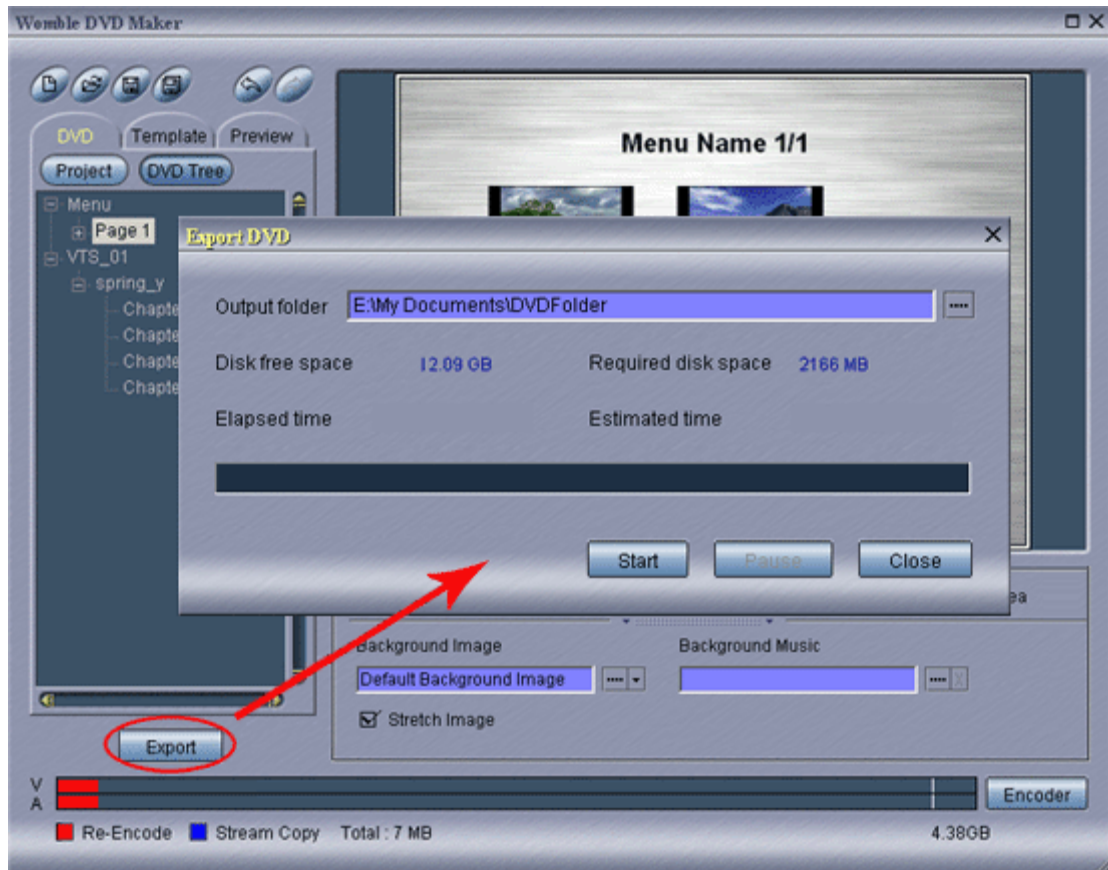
Womble DVD Maker

DVD
Template
Preview
Project
DVD Tree
Menu
Page 1
VTS_01
spring_y
Chapte
Chapte
Chapte
Chapte

Menu Name 1/1

Export DVD
Output folder
E:\My Documents\DVDFolder
....
Disk free space
12.09 GB
Required disk space
2166 MB
Elapsed time
Estimated time
Start
Pause
Close

ea
Background Image
Default Background Image
Background Music
Stretch Image

Export
V
A
Encoder
Re-Encode
Stream Copy
Total : 7 MB
4.38GB